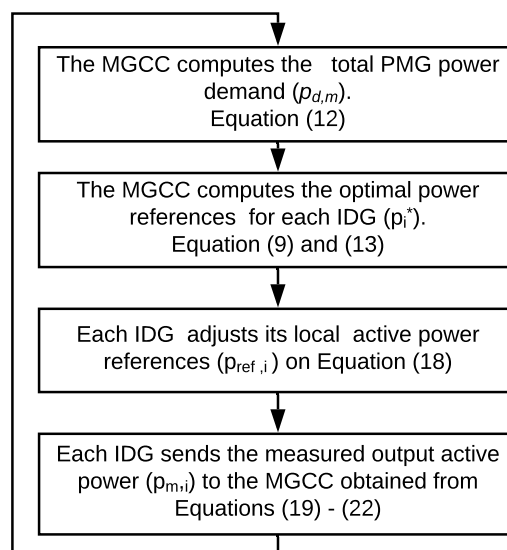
The MGCC computes the total PMG power demand ($p_{d,m}$). Equation (12)

The MGCC computes the optimal power references for each IDG ($p_i^*$). Equation (9) and (13)

Each IDG adjusts its local active power references ($p_{ref,i}$) on Equation (18)

Each IDG sends the measured output active power ($p_{m,i}$) to the MGCC obtained from Equations (19) - (22)